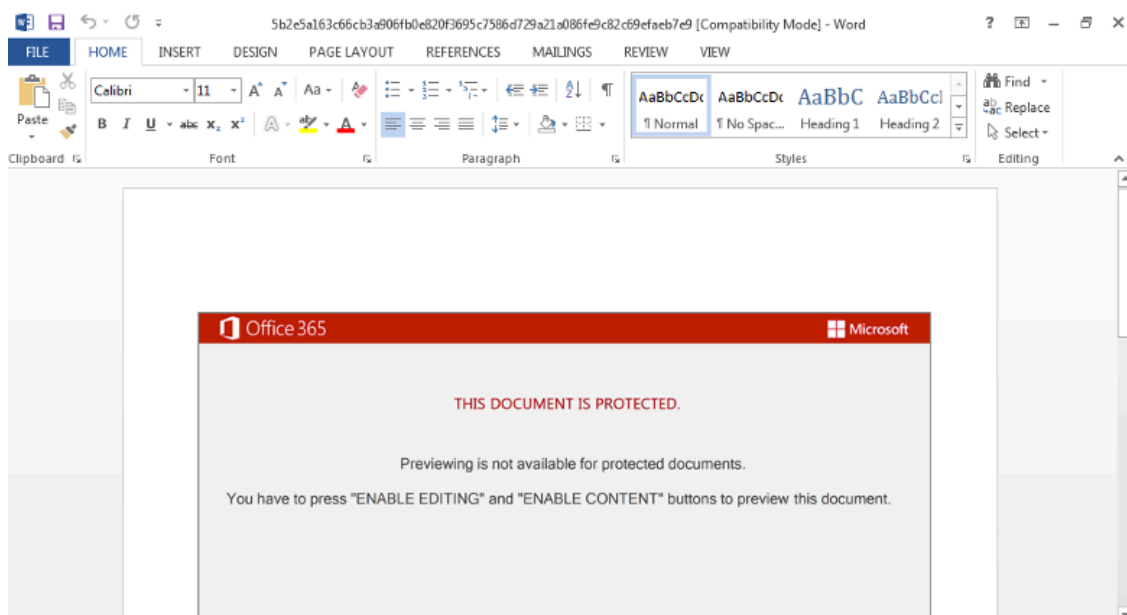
5b2e5a163c66cb3a906fb0e820f3695c7586d729a21a086fe9c82c69efaeb7e9 [Compatibility Mode] - Word

? – ×

FILE HOME INSERT DESIGN PAGE LAYOUT REFERENCES MAILINGS REVIEW VIEW

Paste
Calibri 11 A A Aa
B I U abc $x_2$ $x^2$ A
Clipboard Font Paragraph

AaBbCcDc ¶ Normal
AaBbCcDc ¶ No Spac...
AaBbC Heading 1
AaBbCcI Heading 2
Styles

Find
Replace
Select
Editing

Office 365 Microsoft

THIS DOCUMENT IS PROTECTED.

Previewing is not available for protected documents.

You have to press "ENABLE EDITING" and "ENABLE CONTENT" buttons to preview this document.